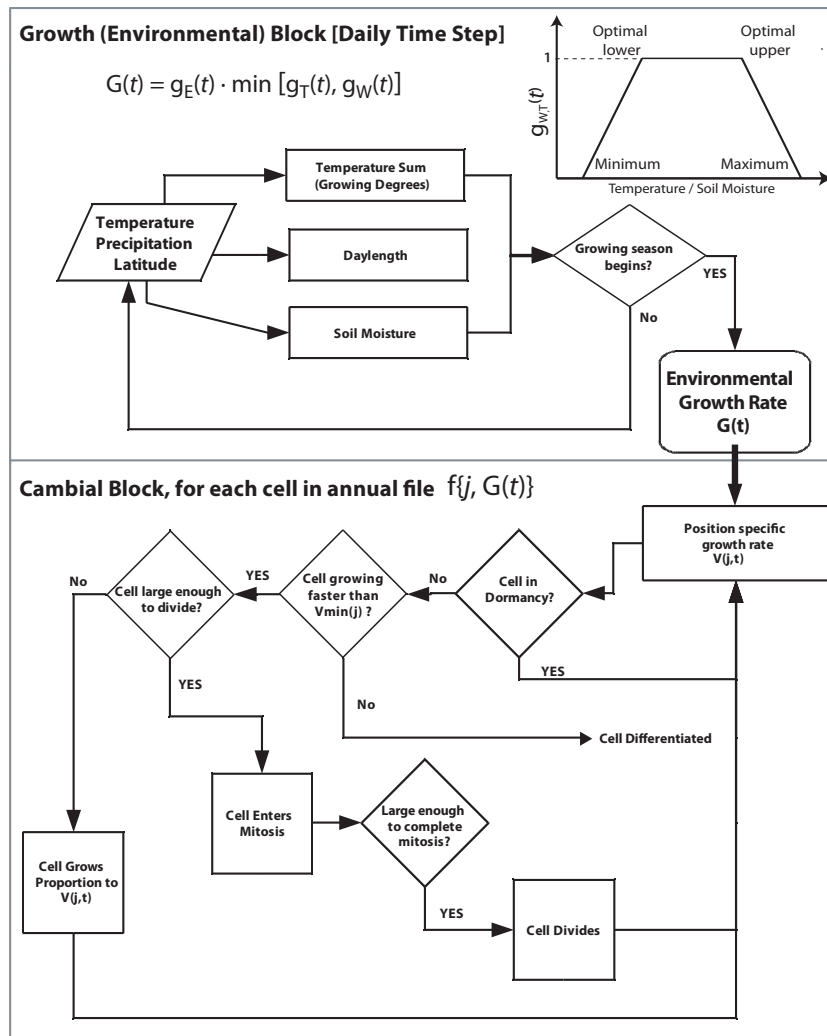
Growth (Environmental) Block [Daily Time Step]

$G(t) = g_E(t) \cdot \min [g_T(t), g_W(t)]$

Optimal lower

Optimal upper

1

$g_{W,T}(t)$

Minimum

Maximum

Temperature / Soil Moisture

Temperature Sum (Growing Degrees)

Temperature Precipitation Latitude

Daylength

Soil Moisture

Growing season begins?

YES

No

Environmental Growth Rate G(t)

Cambial Block, for each cell in annual file $f\{j, G(t)\}$

Position specific growth rate V(j,t)

Cell in Dormancy?

No

YES

Cell growing faster than Vmin(j) ?

YES

Cell large enough to divide?

No

No

YES

Cell Differentiated

Cell Enters Mitosis

Large enough to complete mitosis?

YES

Cell Grows Proportion to V(j,t)

Cell Divides